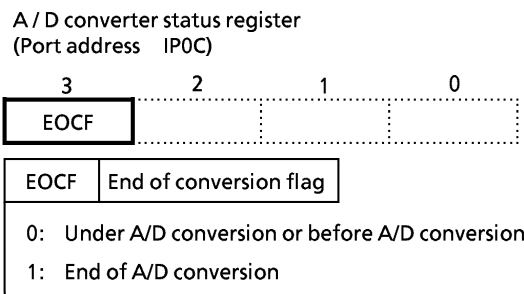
A / D converter status register
(Port address IP0C)

| 3 | 2 | 1 | 0 |
|---|---|---|---|
| EOCF | | | |

| EOCF | End of conversion flag |
|---|---|

0: Under A/D conversion or before A/D conversion
1: End of A/D conversion